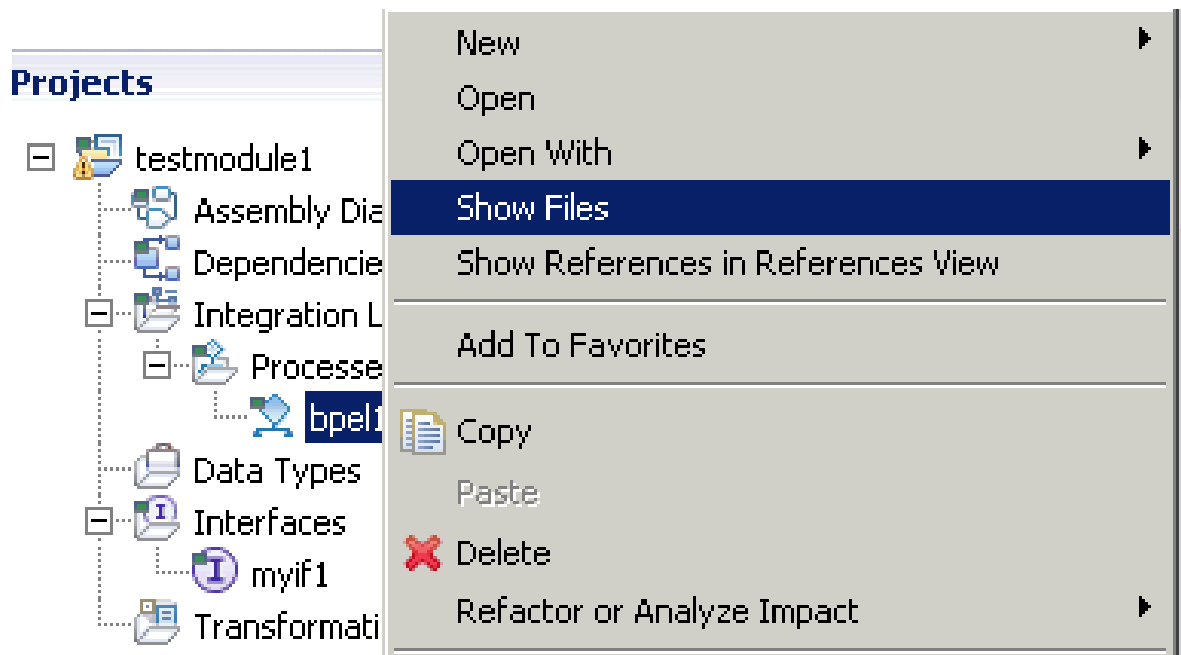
Projects

testmodule1
Assembly Dia
Dependencie
Integration L
Processe
bpel1
Data Types
Interfaces
myif1
Transformati

New
Open
Open With
Show Files
Show References in References View
Add To Favorites
Copy
Paste
Delete
Refactor or Analyze Impact